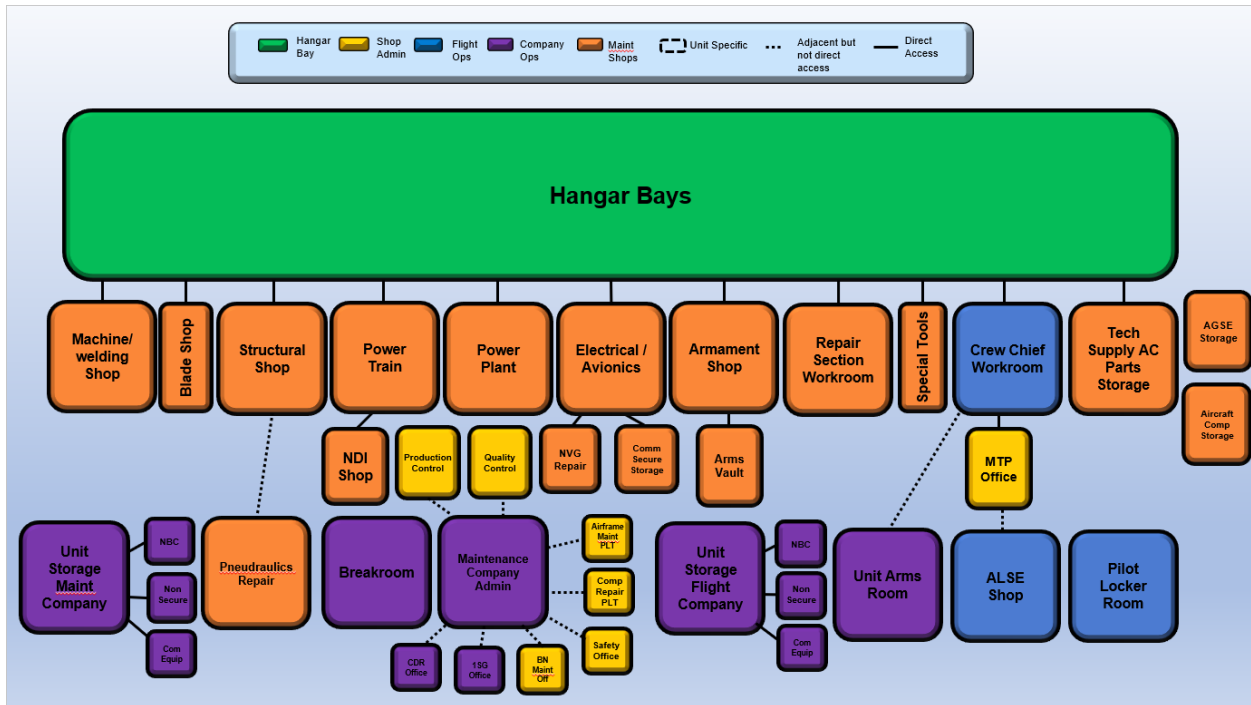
Hangar Bay
Shop Admin
Flight Ops
Company Ops
Maint Shops
Unit Specific
Adjacent but not direct access
Direct Access

Hangar Bays

Machine/ welding Shop
Blade Shop
Structural Shop
Power Train
Power Plant
Electrical / Avionics
Armament Shop
Repair Section Workroom
Special Tools
Crew Chief Workroom
Tech Supply AC Parts Storage
AGSE Storage
Aircraft Comp Storage

NDI Shop
Production Control
Quality Control
NVG Repair
Comm Secure Storage
Arms Vault
MTP Office

Unit Storage Maint Company
NBC
Non Secure
Com Equip
Pneudraulics Repair
Breakroom
Maintenance Company Admin
Airframe Maint PLT
Comp Repair PLT
Safety Office
CDR Office
1SG Office
BN Maint Off
Unit Storage Flight Company
NBC
Non Secure
Com Equip
Unit Arms Room
ALSE Shop
Pilot Locker Room